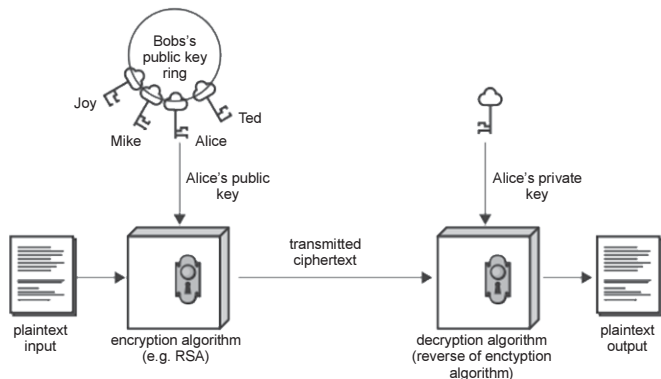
Bobs's public key ring

Joy

Mike

Alice

Ted

Alice's public key

Alice's private key

transmitted ciphertext

plaintext input

encryption algorithm (e.g. RSA)

decryption algorithm (reverse of enctyption algorithm)

plaintext output